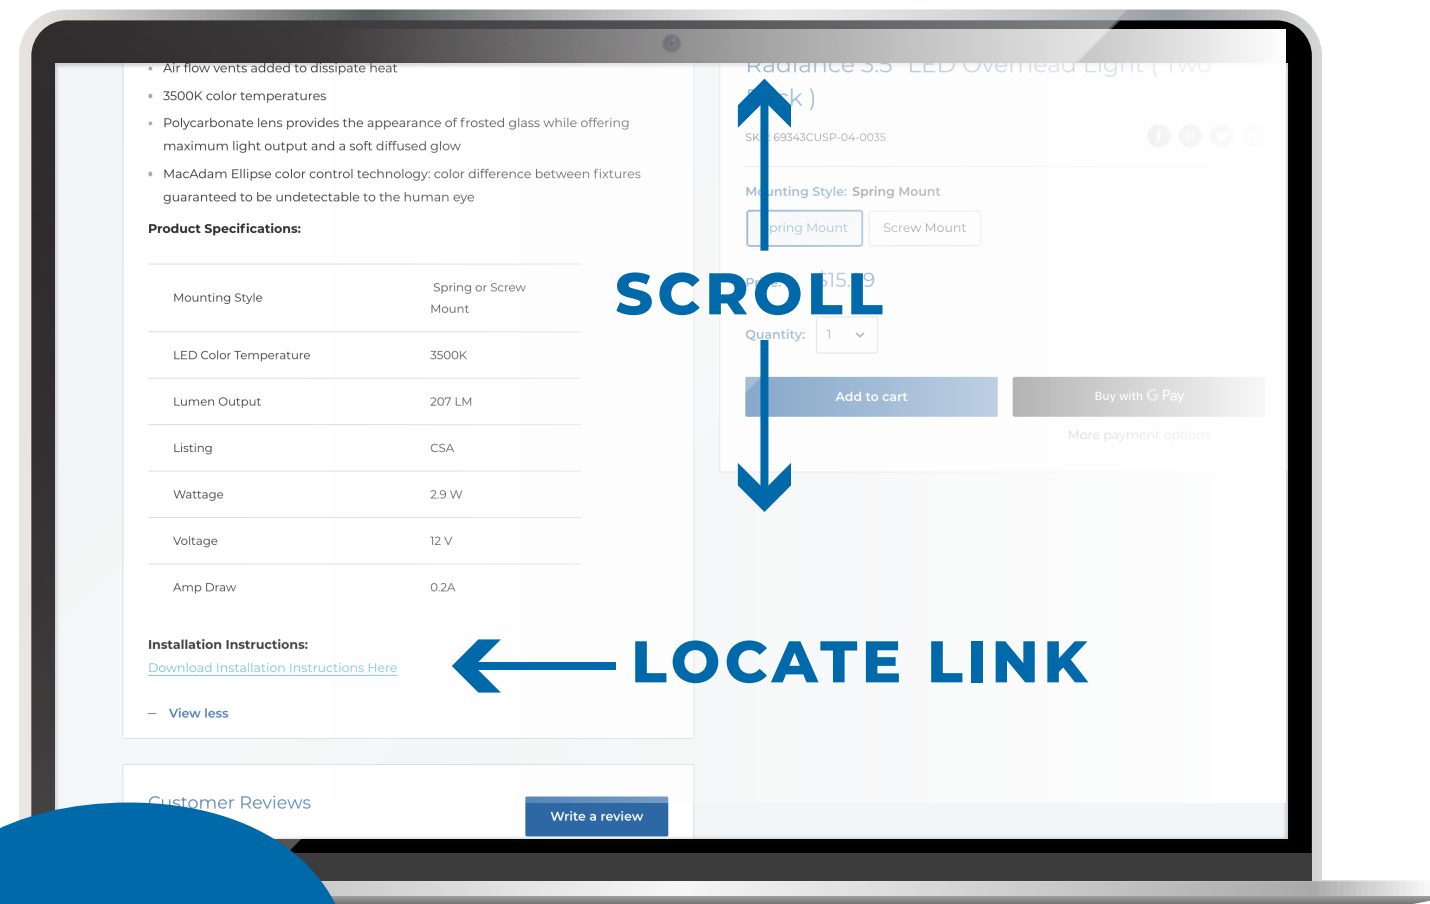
- Air flow vents added to dissipate heat
- 3500K color temperatures
- Polycarbonate lens provides the appearance of frosted glass while offering maximum light output and a soft diffused glow
- MacAdam Ellipse color control technology: color difference between fixtures guaranteed to be undetectable to the human eye

**Product Specifications:**

| Mounting Style | Spring or Screw Mount |
|---|---|
| LED Color Temperature | 3500K |
| Lumen Output | 207 LM |
| Listing | CSA |
| Wattage | 2.9 W |
| Voltage | 12 V |
| Amp Draw | 0.2A |

**Installation Instructions:**
Download Installation Instructions Here

— View less

Customer Reviews

Write a review

Radiance 3.5" LED Overhead Light ( Two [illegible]k )

SK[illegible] 69343CUSP-04-0035

M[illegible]nting Style: Spring Mount

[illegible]pring Mount Screw Mount

SCROLL

P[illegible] $15.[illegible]9

Quantity: 1

Add to cart

Buy with G Pay

More payment options

LOCATE LINK